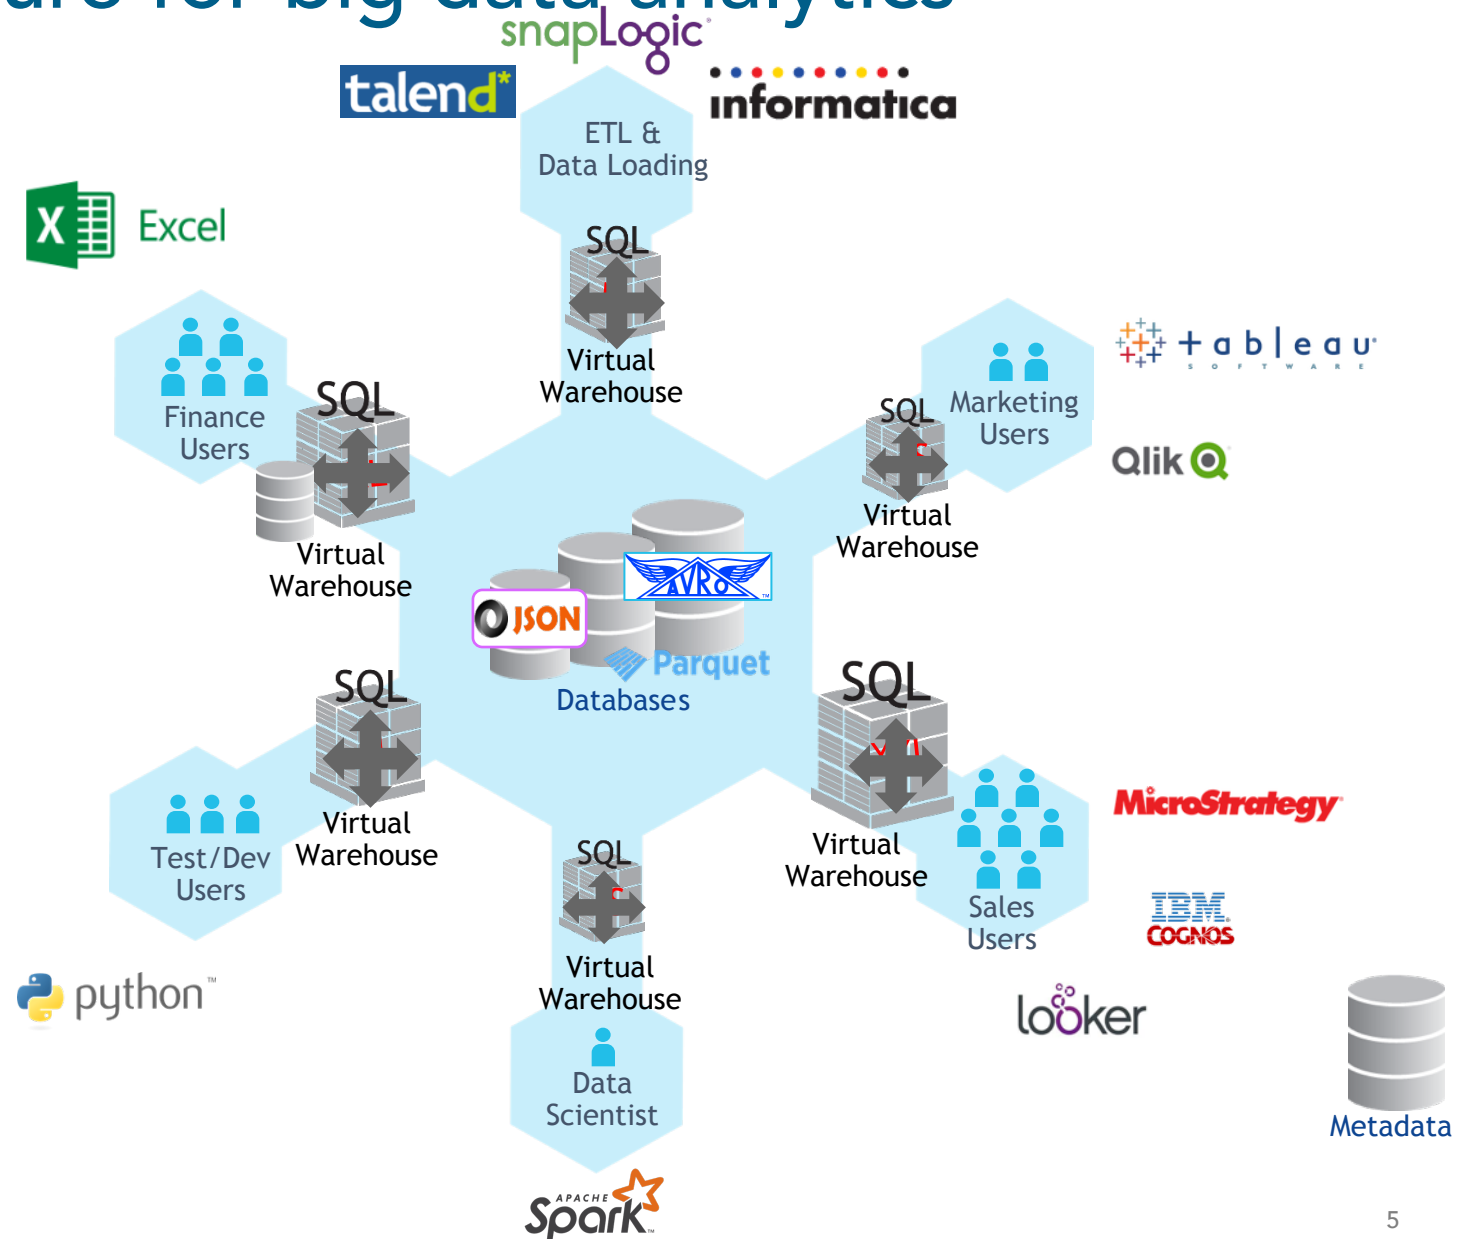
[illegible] for big data analytics

snapLogic

talend

informatica

ETL & Data Loading

Excel

SQL

Virtual Warehouse

tableau SOFTWARE

Finance Users

SQL

Marketing Users

SQL

Qlik

Virtual Warehouse

Virtual Warehouse

JSON

AVRO

Parquet

Databases

SQL

SQL

Virtual Warehouse

MicroStrategy

Test/Dev Users

SQL

Virtual Warehouse

Sales Users

IBM COGNOS

python™

Virtual Warehouse

looker

Data Scientist

Metadata

APACHE Spark

5